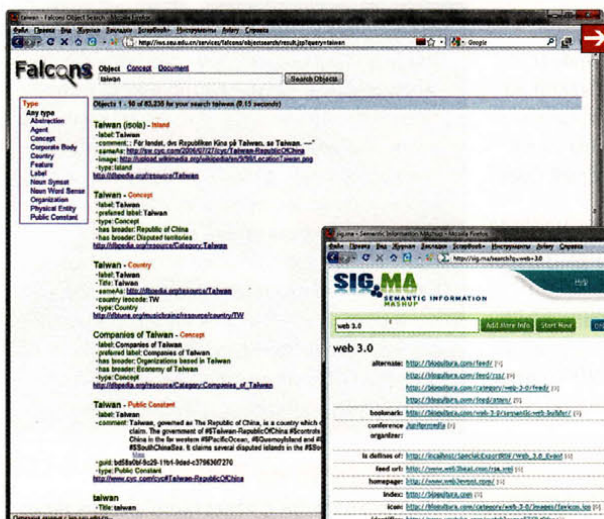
Taiwan - Falcons Object Search - Mozilla Firefox
Файл Правка Вид Журнал Закладки Инструменты Справка
http://ws.nju.edu.cn/services/falcons/objectsearch/result.jsp?query=taiwan
Google

Falcons
Object Concept Document
taiwan
Search Objects

Type
Any type
Abstraction
Agent
Concept
Corporate Body
Country
Feature
Label
Noun Synset
Noun Word Sense
Organization
Physical Entity
Public Constant

Objects 1 - 10 of 83,238 for your search taiwan (0.15 seconds)

Taiwan (isola) - Island
-label: Taiwan
-comment: För landet, den Republiken Kina på Taiwan, se Taiwan. ...
-sameAs: http://sw.cyc.com/2006/07/27/cyc/Taiwan-RepublicOfChina
-image: http://upload.wikimedia.org/wikipedia/en/9/99/LocationTaiwan.png
-type: Island
http://dbpedia.org/resource/Taiwan

Taiwan - Concept
-label: Taiwan
-prefered label: Taiwan
-type: Concept
-has broader: Republic of China
-has broader: Disputed territories
http://dbpedia.org/resource/Category:Taiwan

Taiwan - Country
-label: Taiwan
-Title: Taiwan
-sameAs: http://dbpedia.org/resource/Taiwan
-country isocode: TW
-type: Country
http://dbtune.org/musicbrainz/resource/country/TW

Companies of Taiwan - Concept
-label: Companies of Taiwan
-prefered label: Companies of Taiwan
-has broader: Organizations based in Taiwan
-has broader: Economy of Taiwan
-type: Concept
http://dbpedia.org/resource/Category:Companies_of_Taiwan

Taiwan - Public Constant
-label: Taiwan
-comment: Taiwan, governed as The Republic of China, is a country which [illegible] claim. The government of #$Taiwan-RepublicOfChina #$controls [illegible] China in the far western #$PacificOcean, #$Quemoyisland and #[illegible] #$SouthChinaSea. It claims several disputed islands in the #$So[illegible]
More
-guid: bd58a0ef-9c29-11b1-9dad-c379636f7270
-type: Public Constant
http://www.cyc.com/cyc#Taiwan-RepublicOfChina

taiwan
-Title: taiwan

sig.ma - Semantic Information MASHup - Mozilla Firefox
Файл Правка Вид Журнал Закладки Инструменты Справка
http://sig.ma/search?q=web+3.0

SIG.MA
SEMANTIC INFORMATION MASHUP
web 3.0
Add More Info
Start New

web 3.0
alternate: http://blogsultura.com/feed/
http://blogsultura.com/feed/rss/
http://blogsultura.com/category/web-3-0/feed/
http://blogsultura.com/feed/atom/
bookmark: http://blogsultura.com/web-3-0/semantic-web-builder/
conference organizer: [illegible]
is defines of: http://localhost/Special:ExportRDF/Web_3.0_Event
feed url: http://www.web3beat.com/rss.xml
homepage: http://www.web3event.com/
index: http://blogsultura.com/
icon: http://blogsultura.com/category/web-3-0/images/favicon.ico